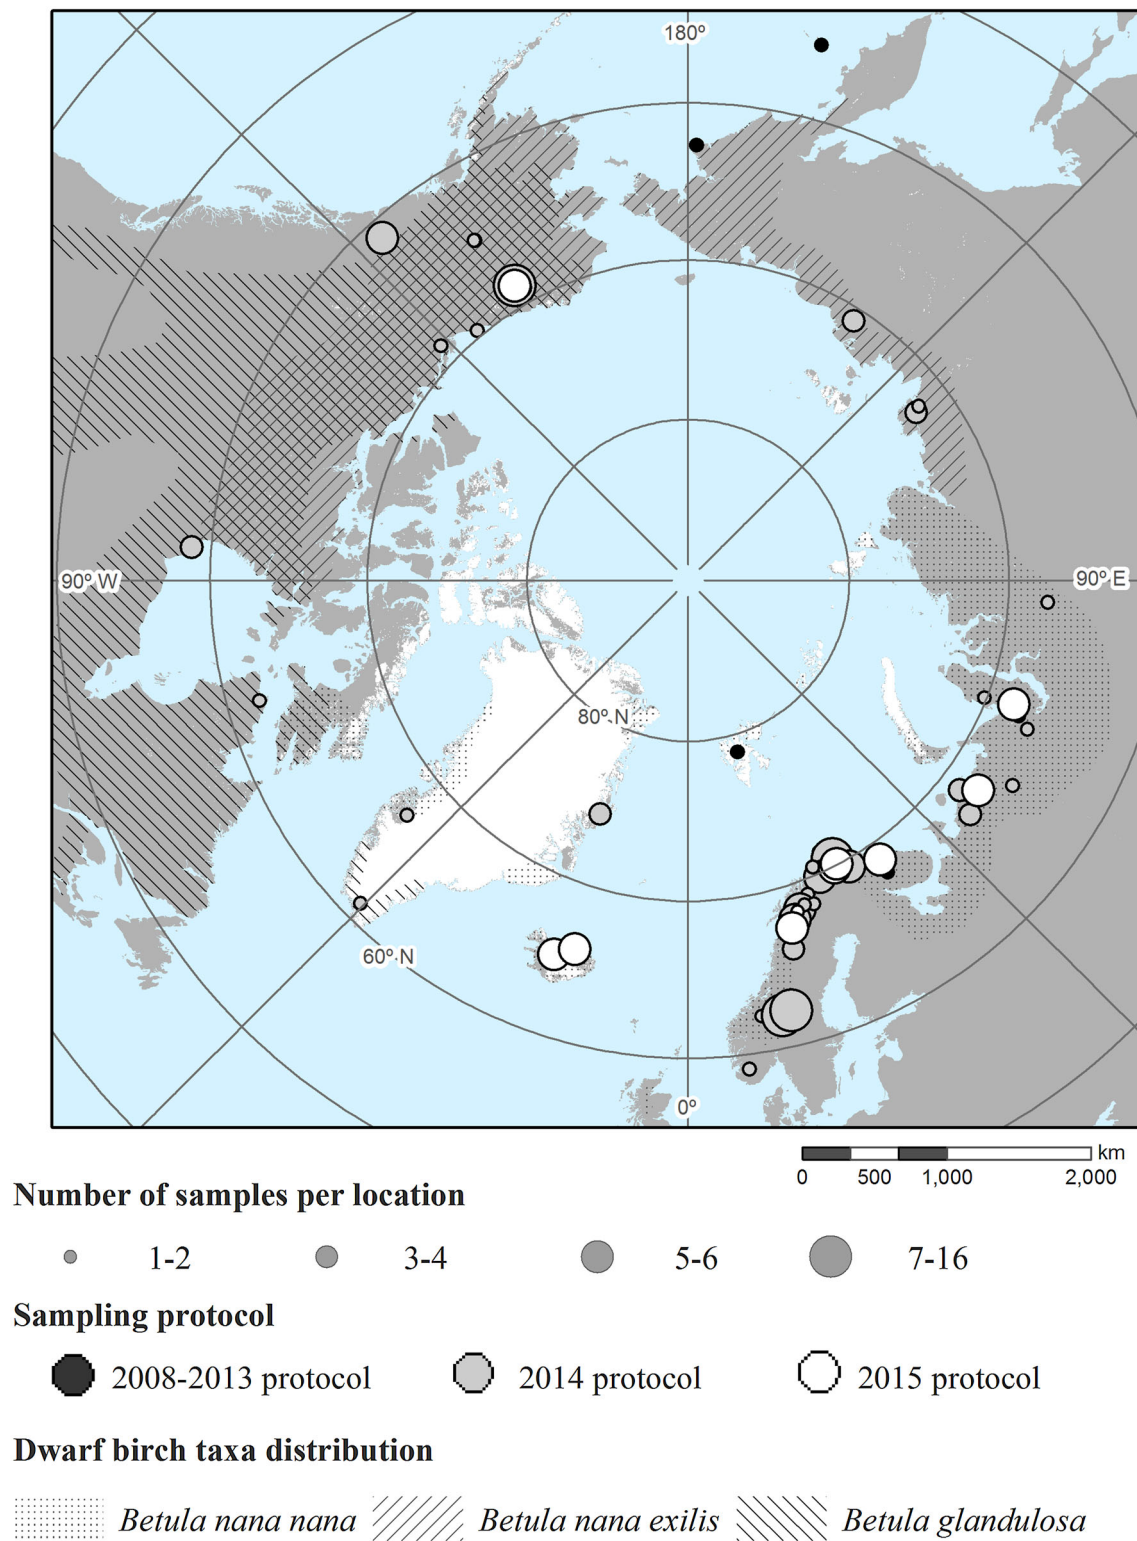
180°
90° W
90° E
80° N
60° N
0°
km
0 500 1,000 2,000

Number of samples per location
1-2 3-4 5-6 7-16

Sampling protocol
2008-2013 protocol 2014 protocol 2015 protocol

Dwarf birch taxa distribution
Betula nana nana Betula nana exilis Betula glandulosa